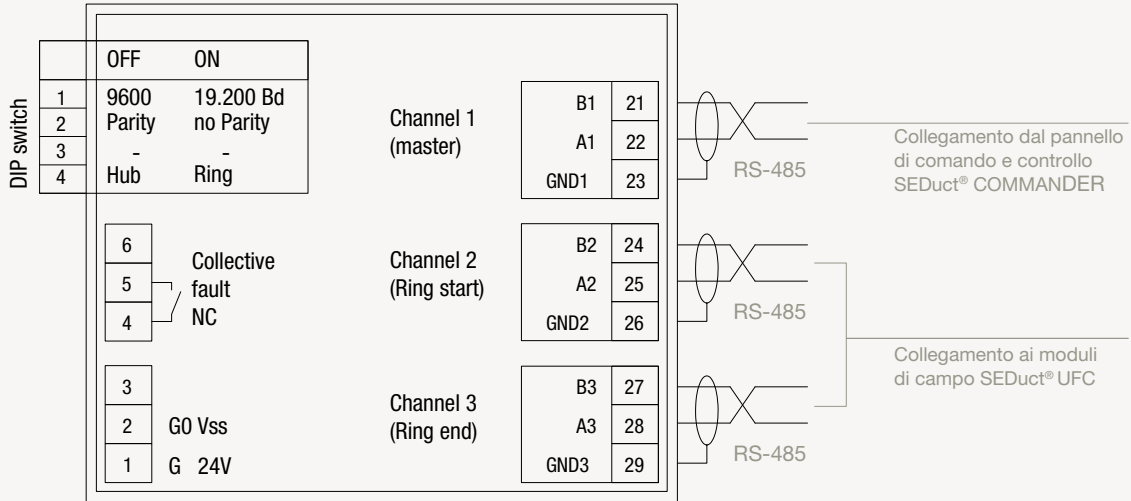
DIP switch

| | OFF | ON |
|---|---|---|
| 1 | 9600 | 19.200 Bd |
| 2 | Parity | no Parity |
| 3 | - | - |
| 4 | Hub | Ring |

6
5 Collective fault NC
4

3
2 G0 Vss
1 G 24V

Channel 1 (master)

Channel 2 (Ring start)

Channel 3 (Ring end)

B1 21
A1 22
GND1 23

B2 24
A2 25
GND2 26

B3 27
A3 28
GND3 29

RS-485

RS-485

RS-485

Collegamento dal pannello di comando e controllo SEDuct® COMMANDER

Collegamento ai moduli di campo SEDuct® UFC